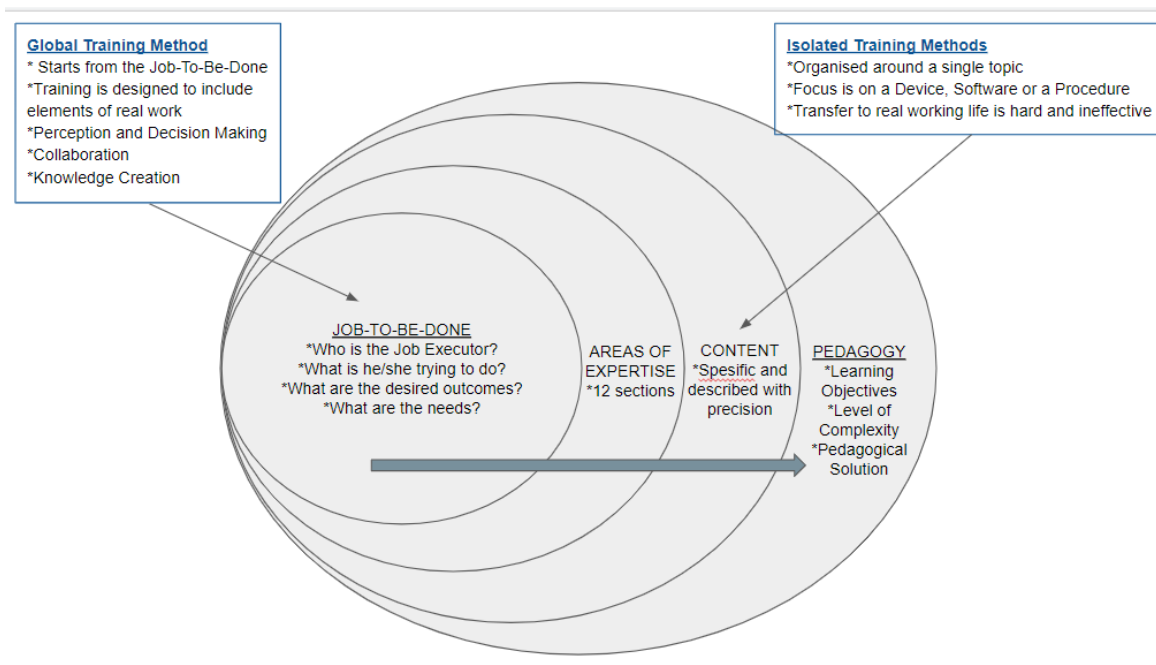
Global Training Method
* Starts from the Job-To-Be-Done
*Training is designed to include elements of real work
*Perception and Decision Making
*Collaboration
*Knowledge Creation

Isolated Training Methods
*Organised around a single topic
*Focus is on a Device, Software or a Procedure
*Transfer to real working life is hard and ineffective

JOB-TO-BE-DONE
*Who is the Job Executor?
*What is he/she trying to do?
*What are the desired outcomes?
*What are the needs?

AREAS OF EXPERTISE
*12 sections

CONTENT
*Spesific and described with precision

PEDAGOGY
*Learning Objectives
*Level of Complexity
*Pedagogical Solution